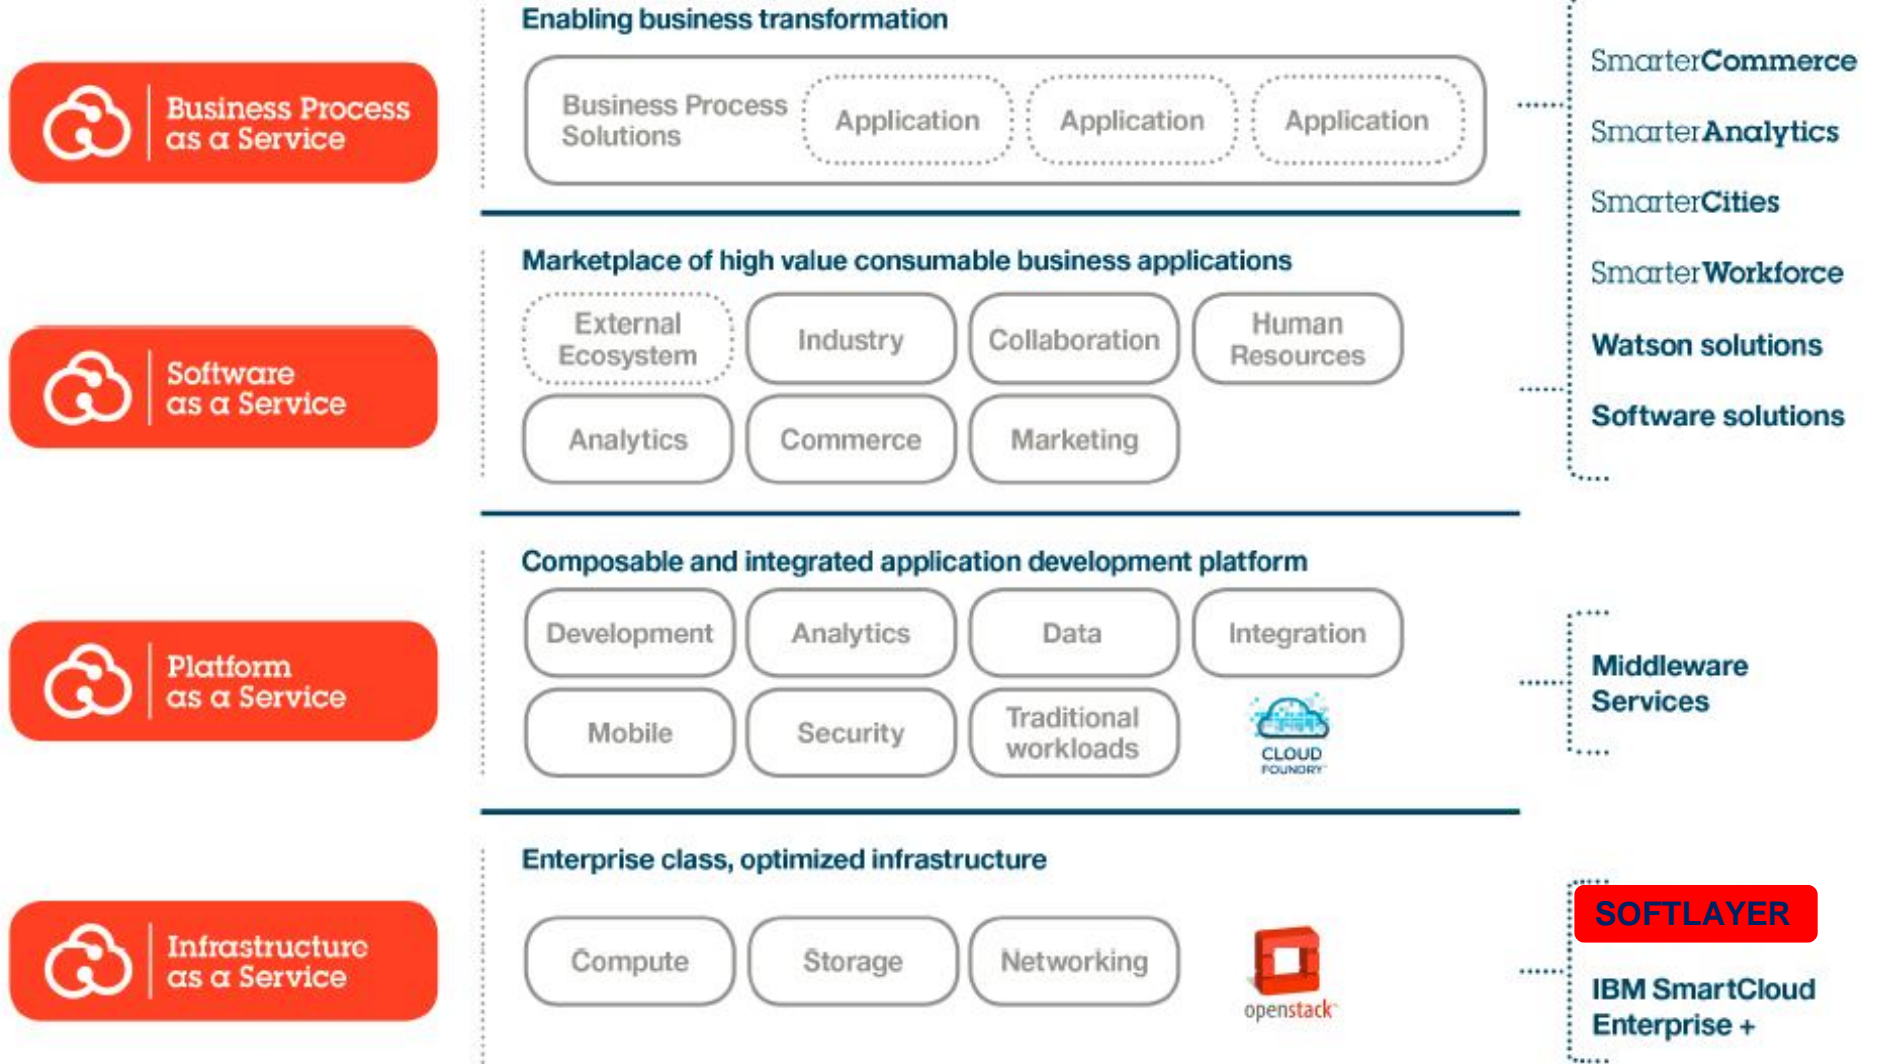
Business Process as a Service

Enabling business transformation

Business Process Solutions

Application

Application

Application

SmarterCommerce

SmarterAnalytics

SmarterCities

SmarterWorkforce

Watson solutions

Software solutions

Software as a Service

Marketplace of high value consumable business applications

External Ecosystem

Industry

Collaboration

Human Resources

Analytics

Commerce

Marketing

Platform as a Service

Composable and integrated application development platform

Development

Analytics

Data

Integration

Mobile

Security

Traditional workloads

CLOUD FOUNDRY

Middleware Services

Infrastructure as a Service

Enterprise class, optimized infrastructure

Compute

Storage

Networking

openstack

SOFTLAYER

IBM SmartCloud Enterprise +